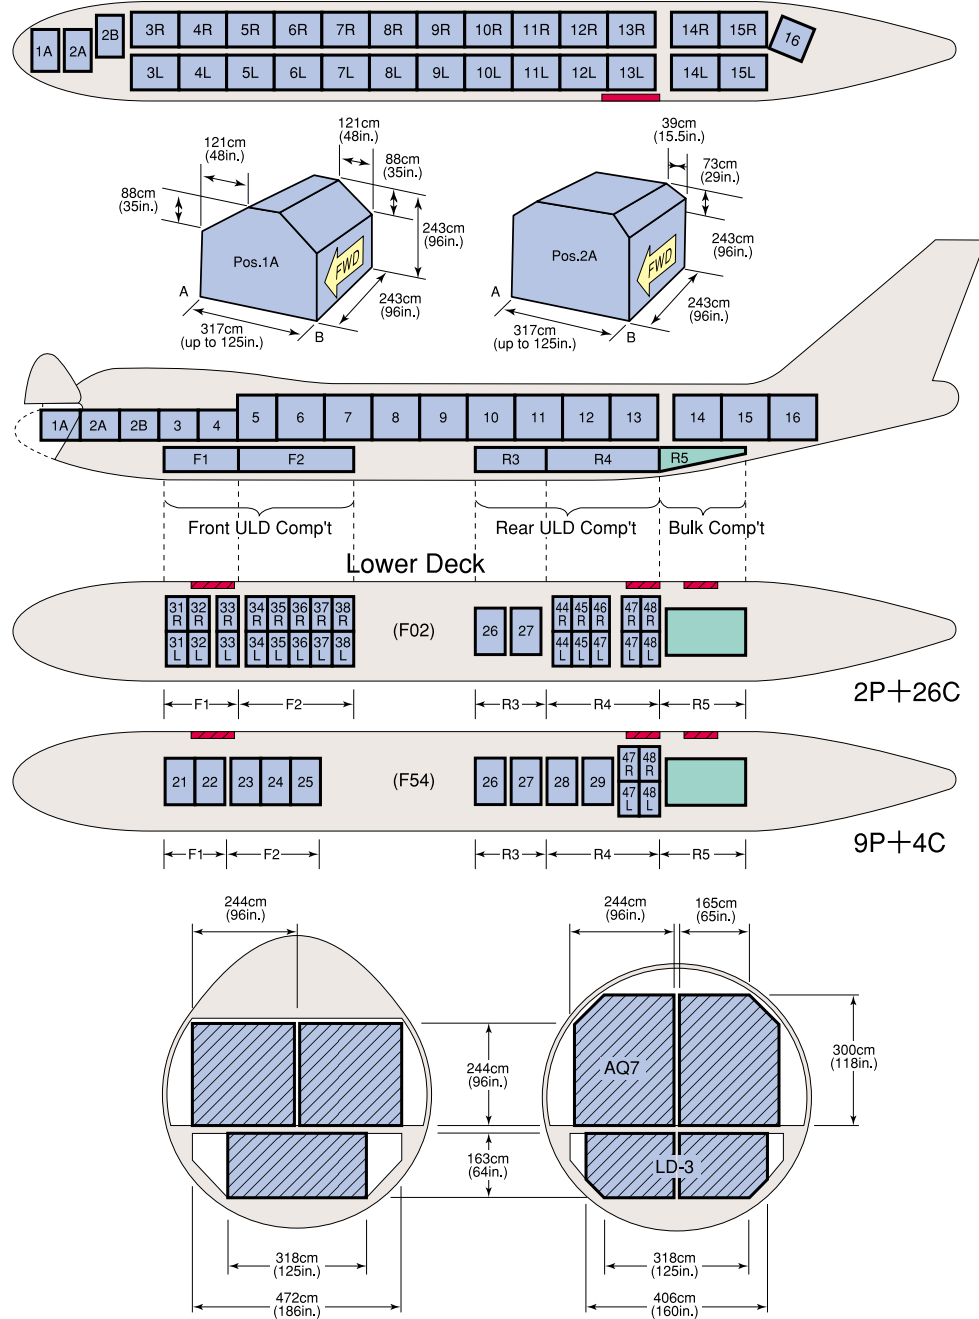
1A 2A 2B 3R 4R 5R 6R 7R 8R 9R 10R 11R 12R 13R 14R 15R 16
3L 4L 5L 6L 7L 8L 9L 10L 11L 12L 13L 14L 15L

121cm (48in.)
88cm (35in.)
121cm (48in.)
88cm (35in.)
243cm (96in.)
Pos.1A
FWD
A
B
317cm (up to 125in.)
243cm (96in.)

39cm (15.5in.)
73cm (29in.)
243cm (96in.)
Pos.2A
FWD
A
B
317cm (up to 125in.)
243cm (96in.)

1A 2A 2B 3 4 5 6 7 8 9 10 11 12 13 14 15 16
F1 F2 R3 R4 R5
Front ULD Comp't
Rear ULD Comp't
Bulk Comp't
Lower Deck

31 R 32 R 33 R 34 R 35 R 36 R 37 R 38 R
31 L 32 L 33 L 34 L 35 L 36 L 37 L 38 L
(F02)
26 27
44 R 45 R 46 R 47 R 48 R
44 L 45 L 47 L 47 L 48 L
F1 F2 R3 R4 R5
2P+26C

21 22 23 24 25
(F54)
26 27 28 29
47 R 48 R
47 L 48 L
F1 F2 R3 R4 R5
9P+4C

244cm (96in.)
244cm (96in.)
163cm (64in.)
318cm (125in.)
472cm (186in.)

244cm (96in.)
165cm (65in.)
300cm (118in.)
AQ7
LD-3
318cm (125in.)
406cm (160in.)